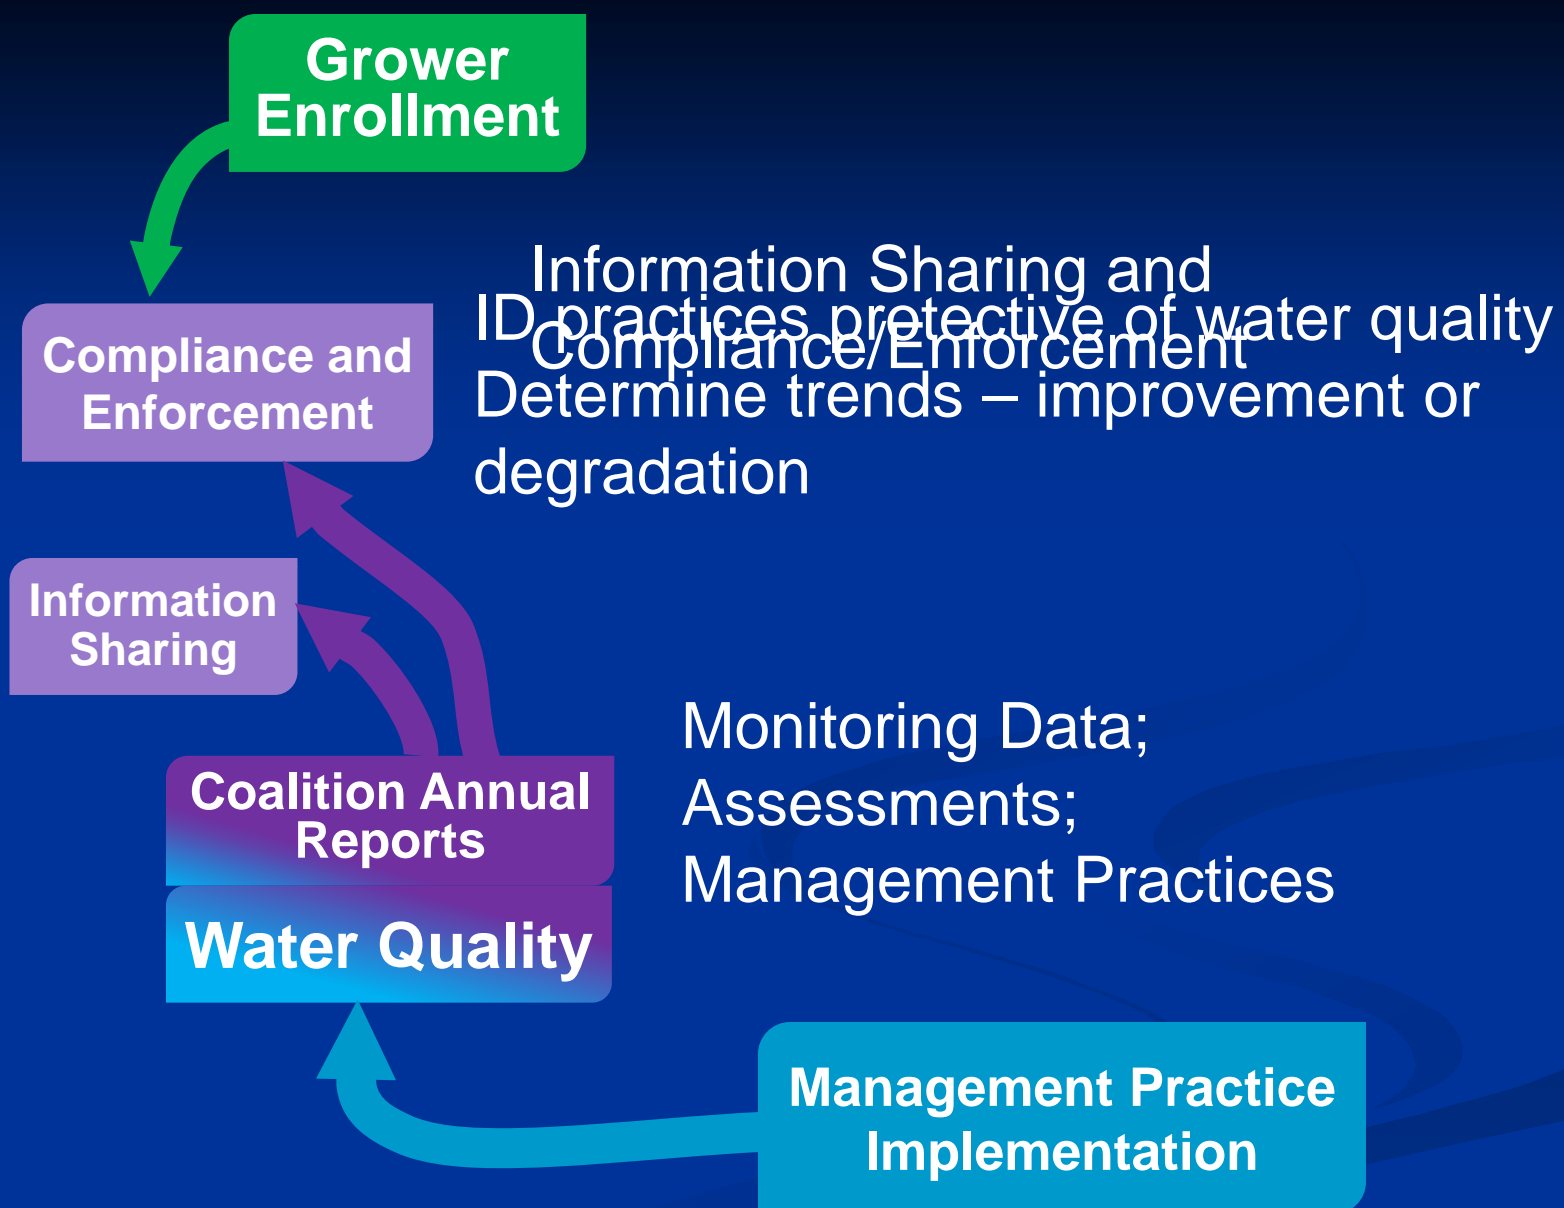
Grower Enrollment

Compliance and Enforcement

Information Sharing and Compliance/Enforcement

ID practices pretective of water quality

Determine trends – improvement or degradation

Information Sharing

Coalition Annual Reports

Water Quality

Monitoring Data;
Assessments;
Management Practices

Management Practice Implementation